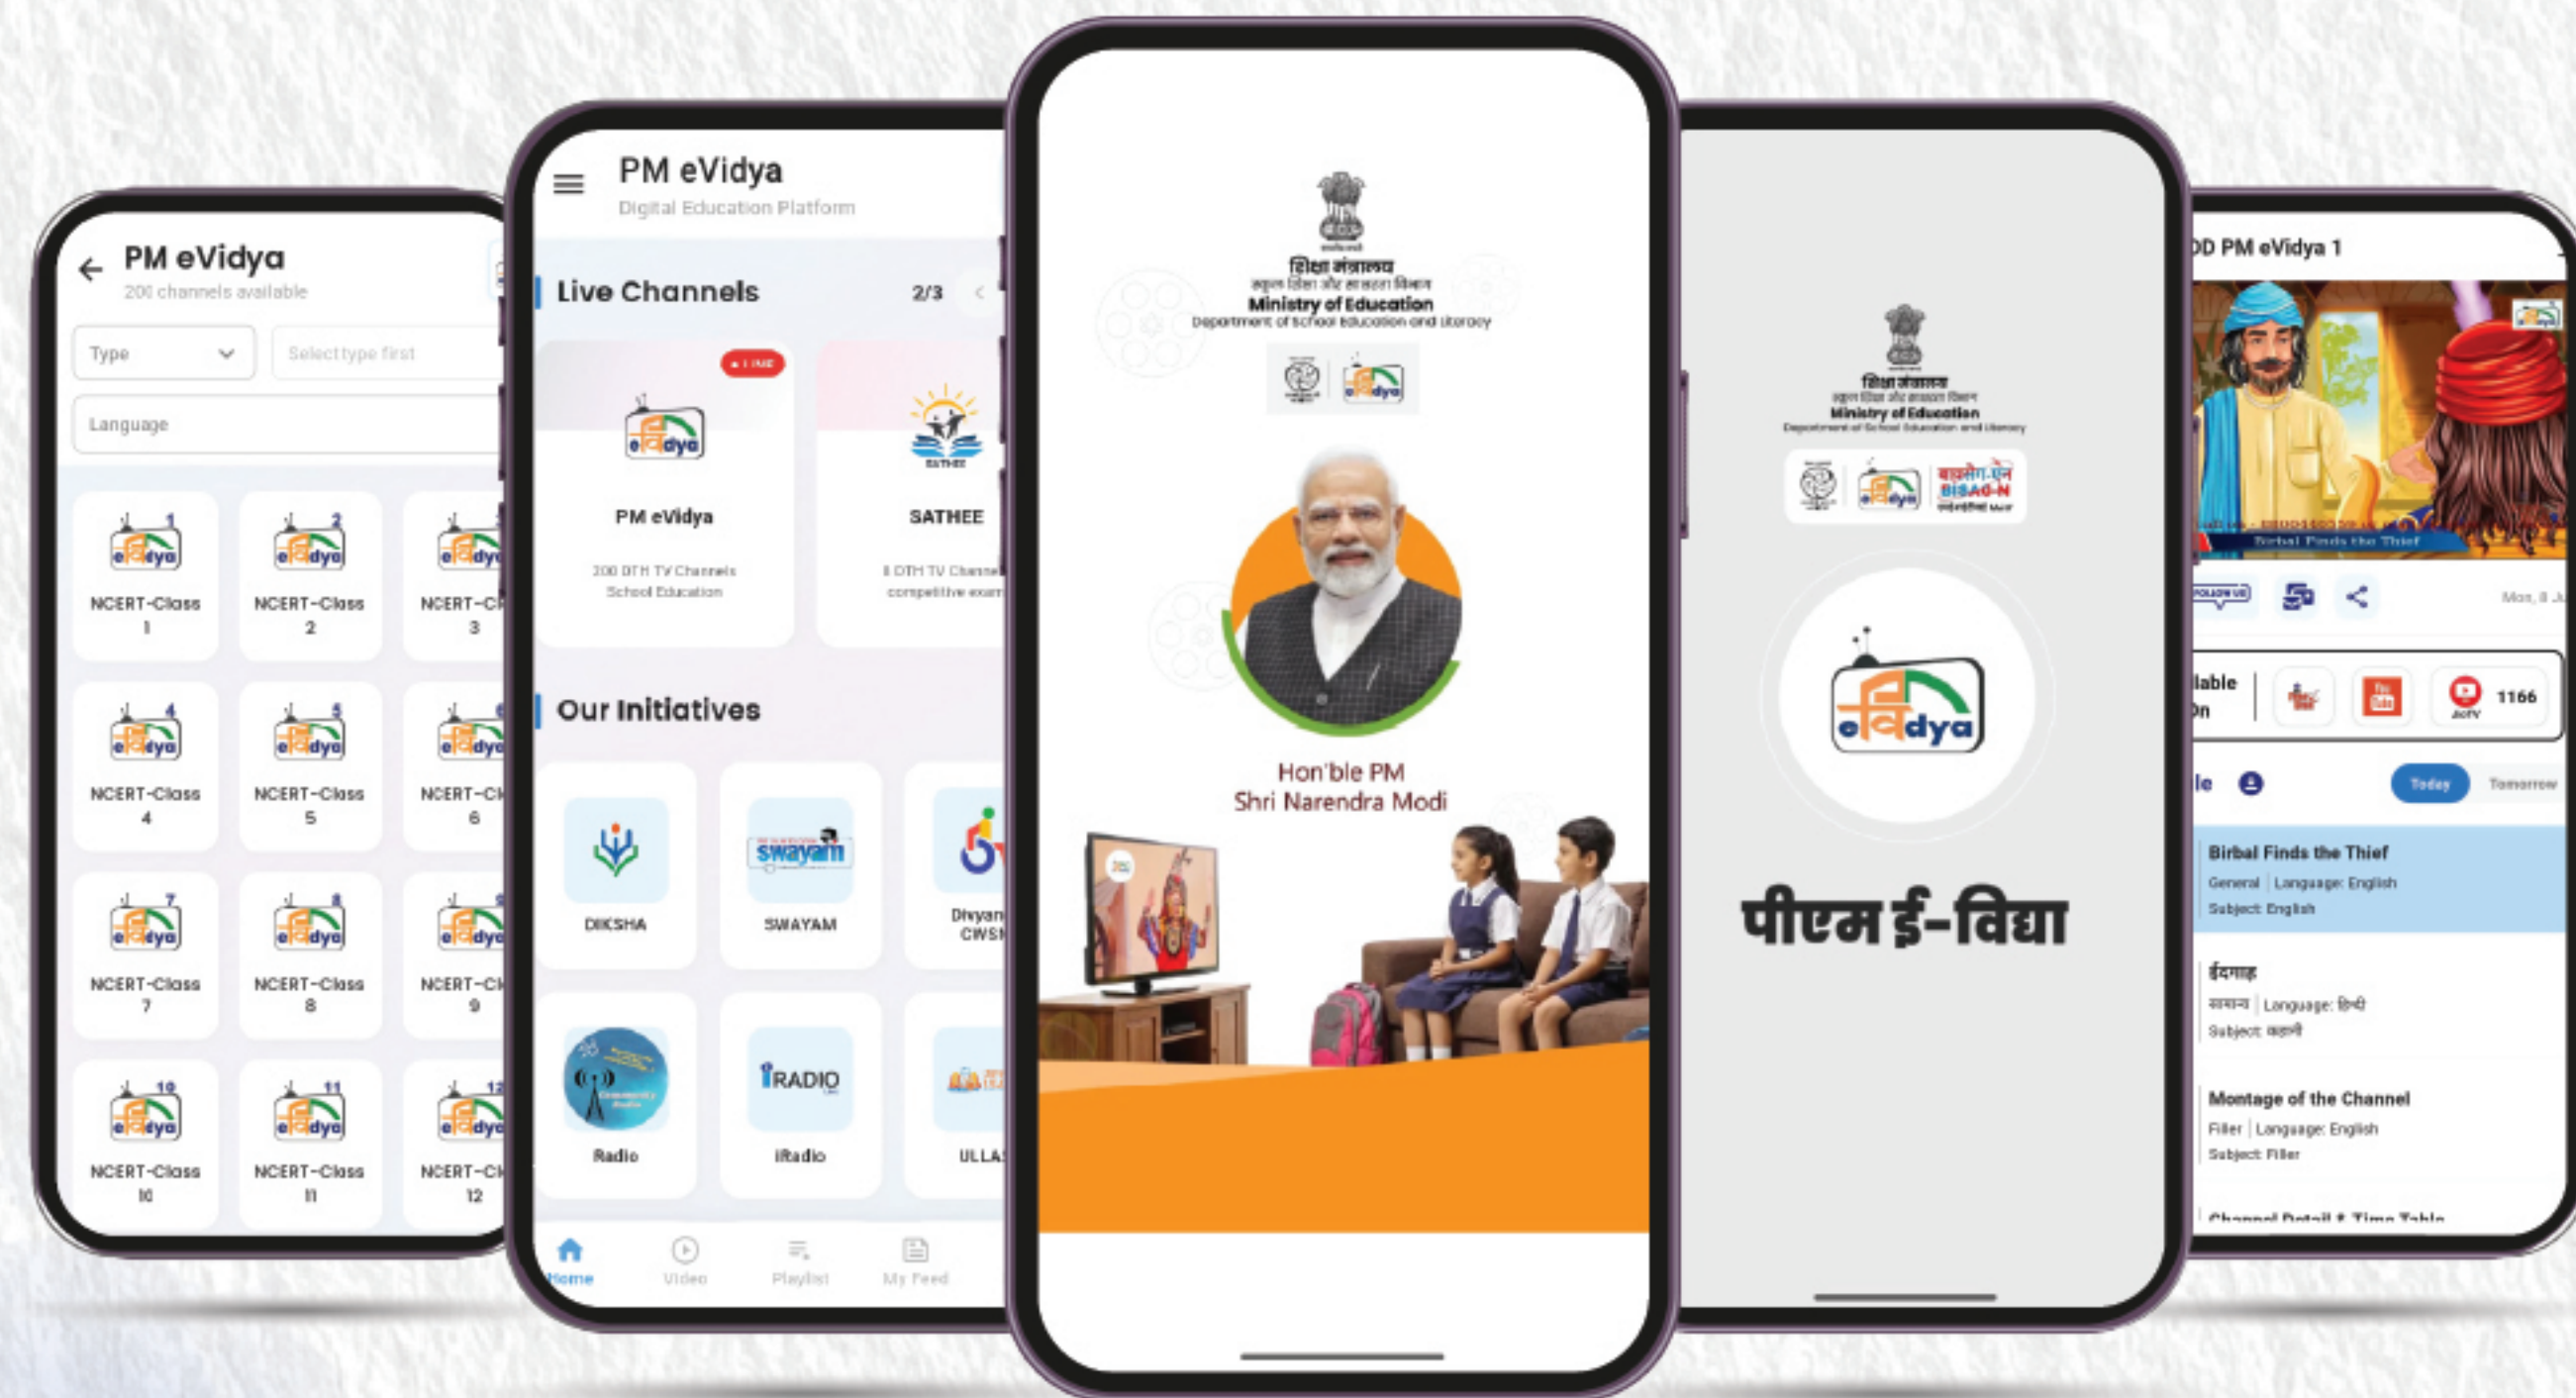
PM eVidya
200 channels available

Type
Select type first
Language

NCERT-Class 1
NCERT-Class 2
NCERT-C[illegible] 3
NCERT-Class 4
NCERT-Class 5
NCERT-C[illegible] 6
NCERT-Class 7
NCERT-Class 8
NCERT-C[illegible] 9
NCERT-Class 10
NCERT-Class 11
NCERT-C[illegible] 12

PM eVidya
Digital Education Platform

Live Channels 2/3

LIVE
PM eVidya
200 DTH TV Channels School Education

SATHEE
8 DTH TV Channe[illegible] competitive exam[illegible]

Our Initiatives

DIKSHA
SWAYAM
Divyan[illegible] CWSN
Radio
iRadio
ULLA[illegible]

Home
Video
Playlist
My Feed

शिक्षा मंत्रालय
स्कूल शिक्षा और साक्षरता विभाग
Ministry of Education
Department of School Education and Literacy

Hon'ble PM
Shri Narendra Modi

शिक्षा मंत्रालय
स्कूल शिक्षा और साक्षरता विभाग
Ministry of Education
Department of School Education and Literacy

BISAG-N

पीएम ई-विद्या

DD PM eVidya 1
Birbal Finds the Thief
Mon, 8 J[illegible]
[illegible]lable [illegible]n
1166
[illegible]le
Today
Tomorrow

Birbal Finds the Thief
General | Language: English
Subject: English

ईदगाह
सामान्य | Language: हिंदी
Subject: कहानी

Montage of the Channel
Filler | Language: English
Subject: Filler

Channel Detail & Time Table